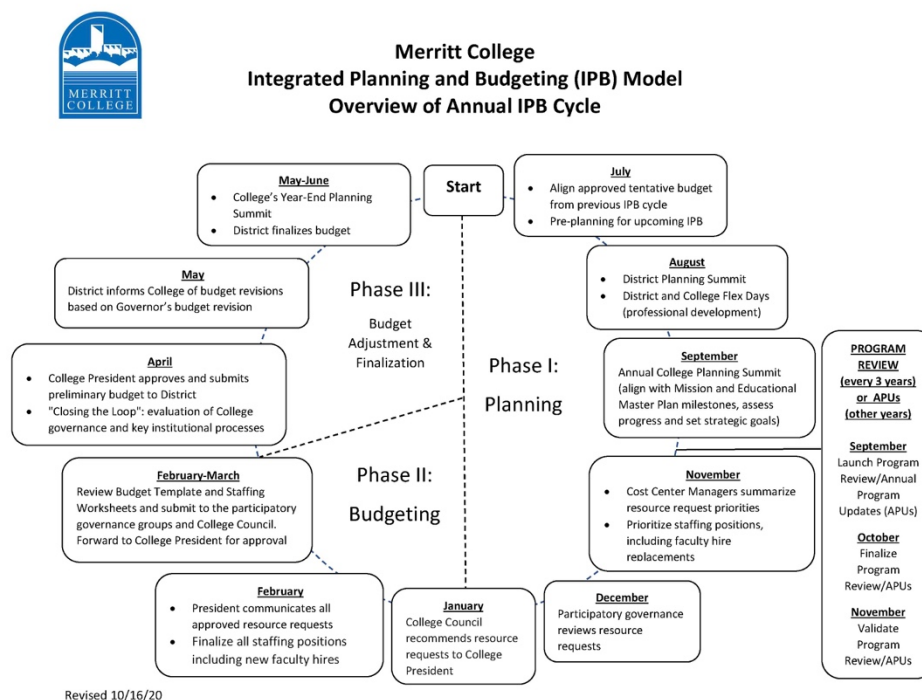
MERRITT COLLEGE

Merritt College
Integrated Planning and Budgeting (IPB) Model
Overview of Annual IPB Cycle

Start

July
- Align approved tentative budget from previous IPB cycle
- Pre-planning for upcoming IPB

August
- District Planning Summit
- District and College Flex Days (professional development)

September
Annual College Planning Summit (align with Mission and Educational Master Plan milestones, assess progress and set strategic goals)

November
- Cost Center Managers summarize resource request priorities
- Prioritize staffing positions, including faculty hire replacements

December
Participatory governance reviews resource requests

January
College Council recommends resource requests to College President

February
- President communicates all approved resource requests
- Finalize all staffing positions including new faculty hires

February-March
Review Budget Template and Staffing Worksheets and submit to the participatory governance groups and College Council. Forward to College President for approval

April
- College President approves and submits preliminary budget to District
- "Closing the Loop": evaluation of College governance and key institutional processes

May
District informs College of budget revisions based on Governor's budget revision

May-June
- College's Year-End Planning Summit
- District finalizes budget

Phase III:
Budget Adjustment & Finalization

Phase I:
Planning

Phase II:
Budgeting

PROGRAM REVIEW (every 3 years) or APUs (other years)

September
Launch Program Review/Annual Program Updates (APUs)

October
Finalize Program Review/APUs

November
Validate Program Review/APUs

Revised 10/16/20